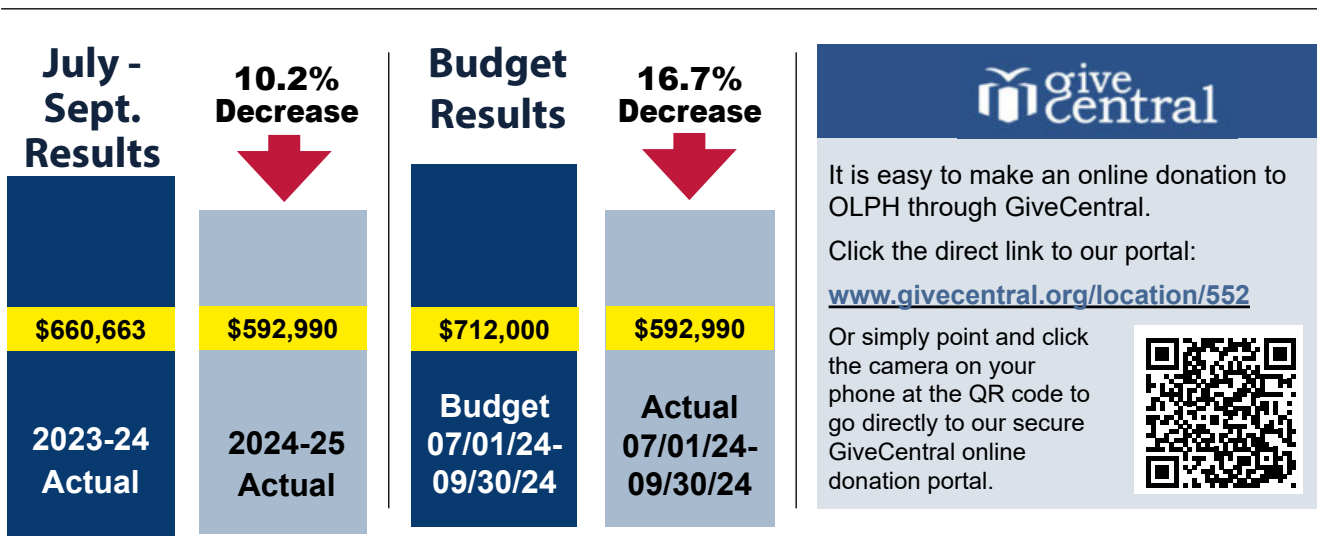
July - Sept. Results

10.2% Decrease

$660,663

2023-24 Actual

$592,990

2024-25 Actual

Budget Results

16.7% Decrease

$712,000

Budget 07/01/24-09/30/24

$592,990

Actual 07/01/24-09/30/24

give Central

It is easy to make an online donation to OLPH through GiveCentral.

Click the direct link to our portal:

www.givecentral.org/location/552

Or simply point and click the camera on your phone at the QR code to go directly to our secure GiveCentral online donation portal.